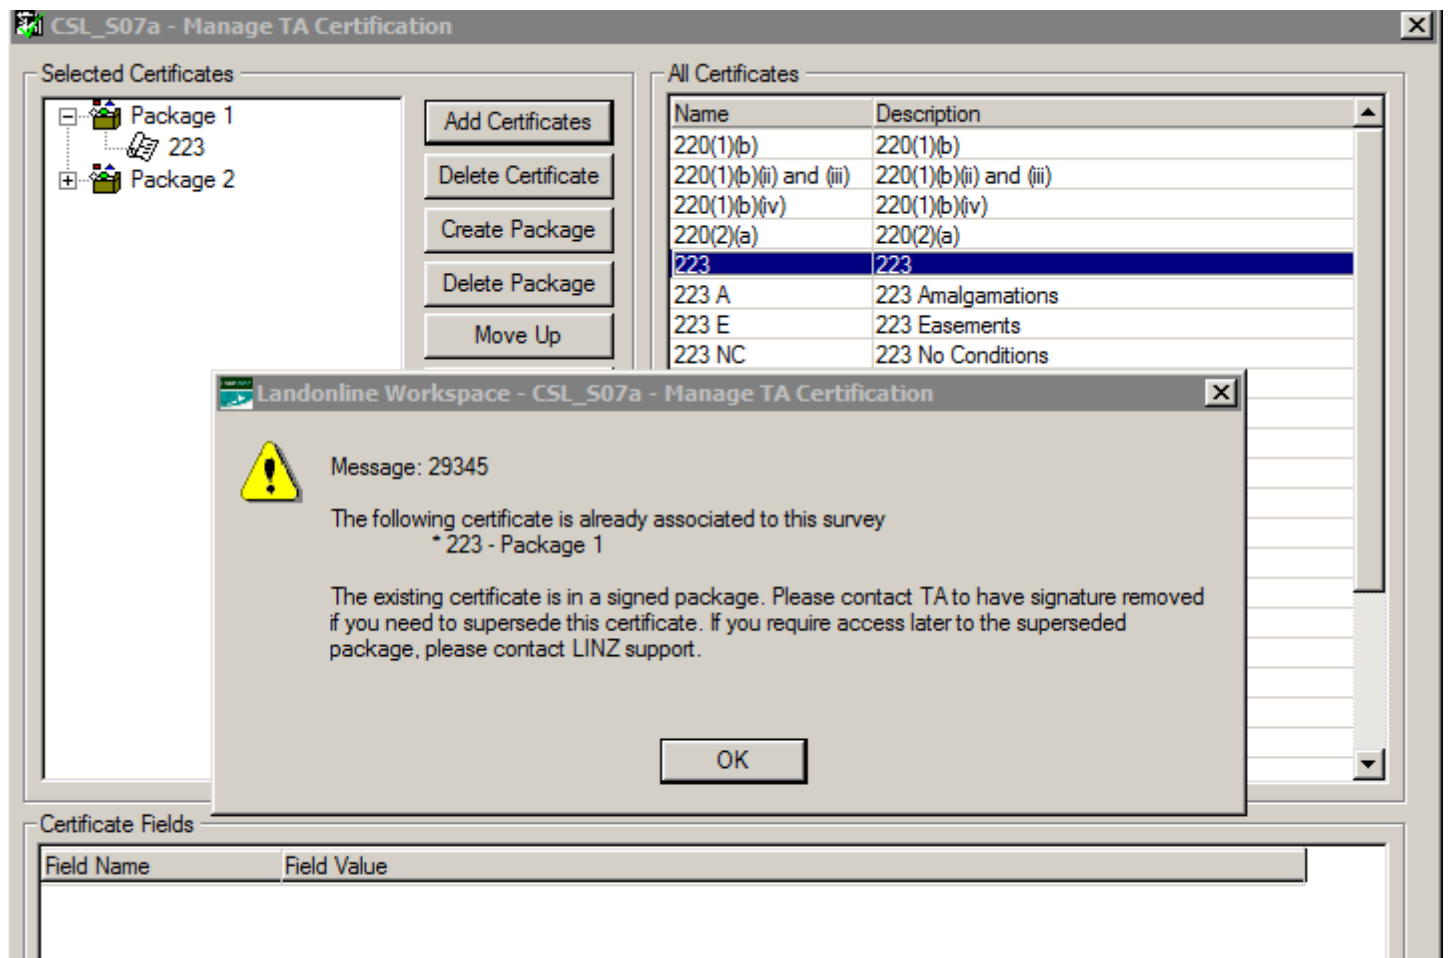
CSL_S07a - Manage TA Certification

Selected Certificates

Package 1
223
Package 2

Add Certificates
Delete Certificate
Create Package
Delete Package
Move Up

All Certificates

| Name | Description |
|---|---|
| 220(1)(b) | 220(1)(b) |
| 220(1)(b)(ii) and (iii) | 220(1)(b)(ii) and (iii) |
| 220(1)(b)(iv) | 220(1)(b)(iv) |
| 220(2)(a) | 220(2)(a) |
| 223 | 223 |
| 223 A | 223 Amalgamations |
| 223 E | 223 Easements |
| 223 NC | 223 No Conditions |

Landonline Workspace - CSL_S07a - Manage TA Certification

Message: 29345

The following certificate is already associated to this survey
* 223 - Package 1

The existing certificate is in a signed package. Please contact TA to have signature removed if you need to supersede this certificate. If you require access later to the superseded package, please contact LINZ support.

OK

Certificate Fields

| Field Name | Field Value |
|---|---|